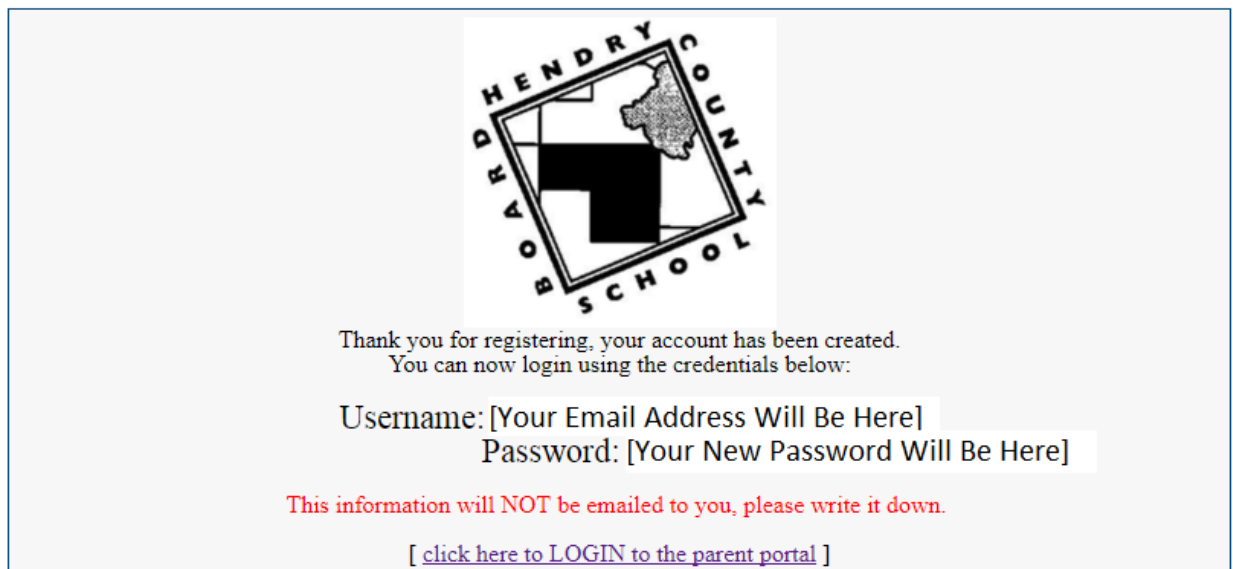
HENDRY COUNTY SCHOOL BOARD

Thank you for registering, your account has been created.
You can now login using the credentials below:

Username: [Your Email Address Will Be Here]
Password: [Your New Password Will Be Here]

This information will NOT be emailed to you, please write it down.

[ click here to LOGIN to the parent portal ]